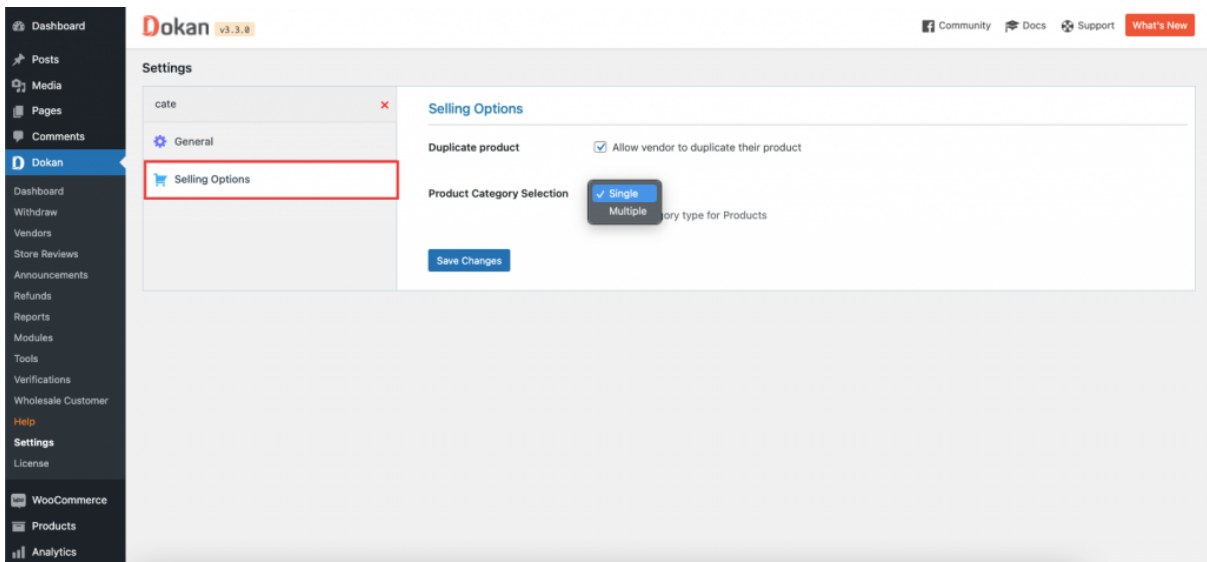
Dashboard
Posts
Media
Pages
Comments
Dokan
Dashboard
Withdraw
Vendors
Store Reviews
Announcements
Refunds
Reports
Modules
Tools
Verifications
Wholesale Customer
Help
Settings
License
WooCommerce
Products
Analytics

Dokan v3.3.0

Community Docs Support What's New

Settings

cate ×

General

Selling Options

Selling Options

Duplicate product
Allow vendor to duplicate their product

Product Category Selection
✓ Single
Multiple
ory type for Products

Save Changes